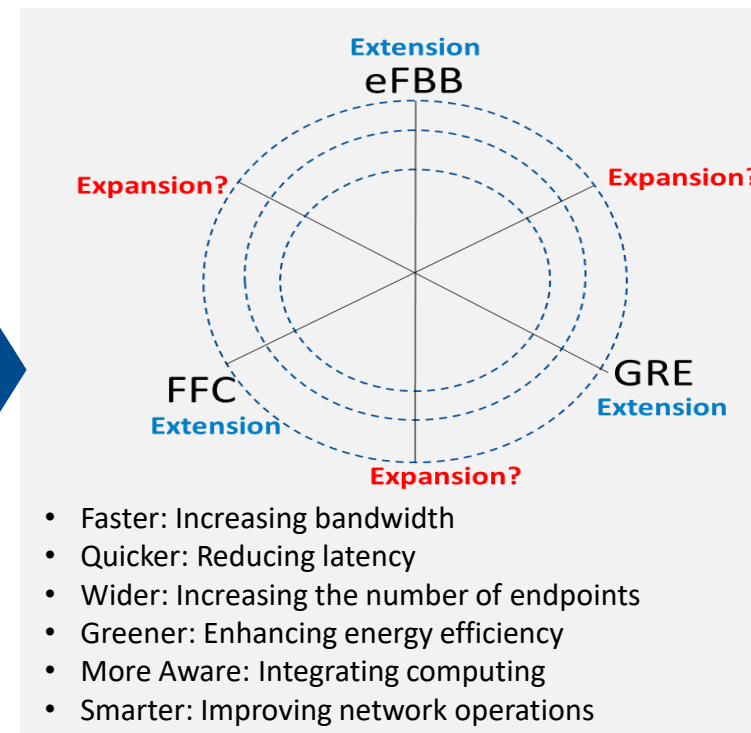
Extension
eFBB
Expansion?
Expansion?
FFC
Extension
GRE
Extension
Expansion?

- Faster: Increasing bandwidth
- Quicker: Reducing latency
- Wider: Increasing the number of endpoints
- Greener: Enhancing energy efficiency
- More Aware: Integrating computing
- Smarter: Improving network operations